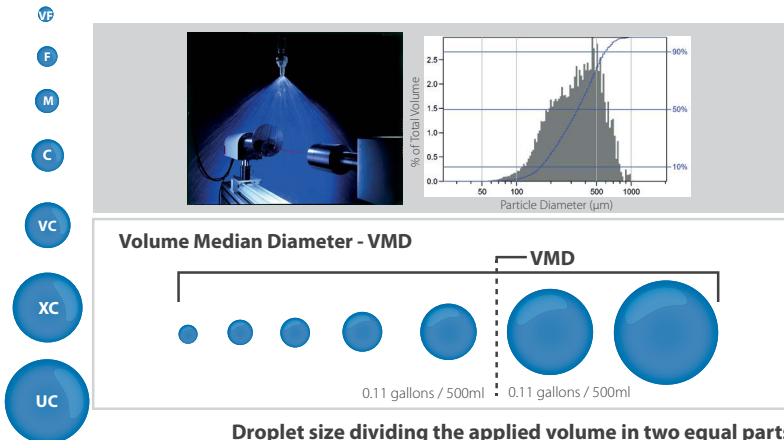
VF

F

M

C

VC

XC

UC

2.5
2.0
1.5
1.0
0.5
0.0

% of Total Volume

90%
50%
10%

50 100 500 1000

Particle Diameter (μm)

Volume Median Diameter - VMD

VMD

0.11 gallons / 500ml

0.11 gallons / 500ml

Droplet size dividing the applied volume in two equal part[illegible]